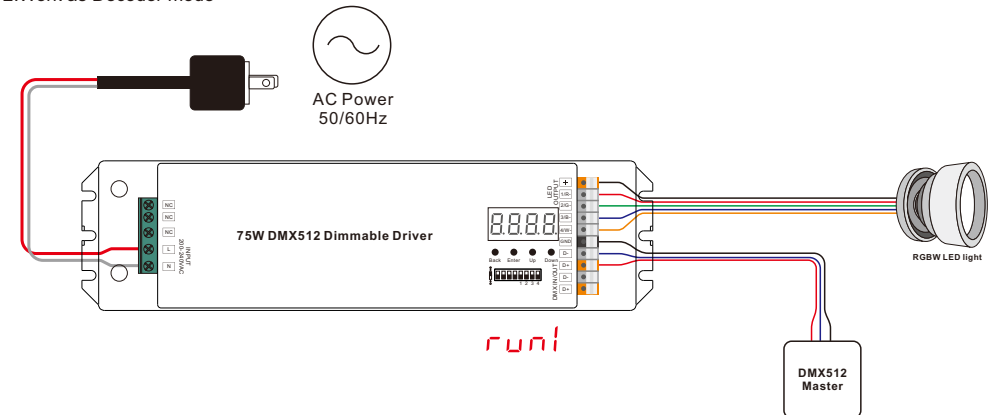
2. Work as Decoder Mode

AC Power
50/60Hz

NC
NC
NC
L
N
INPUT
100-240VAC

75W DMX512 Dimmable Driver

8.8.8.8.
Back Enter Up Down
1 2 3 4

LED OUTPUT
+
1/R-
2/G-
3/B-
4/W-
GND
D-
D+
D-
D+
DMX IN/OUT

RGBW LED light

run1

DMX512
Master